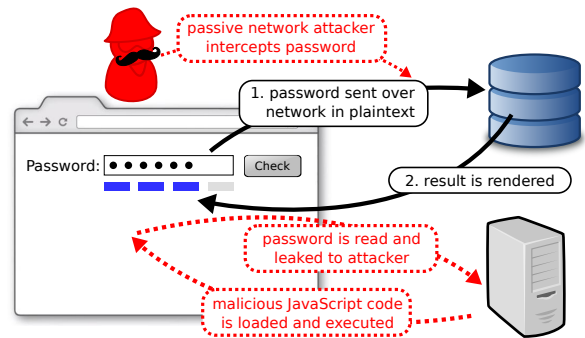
passive network attacker intercepts password

1. password sent over network in plaintext

Password: ●●●●●● Check

2. result is rendered

password is read and leaked to attacker

malicious JavaScript code is loaded and executed